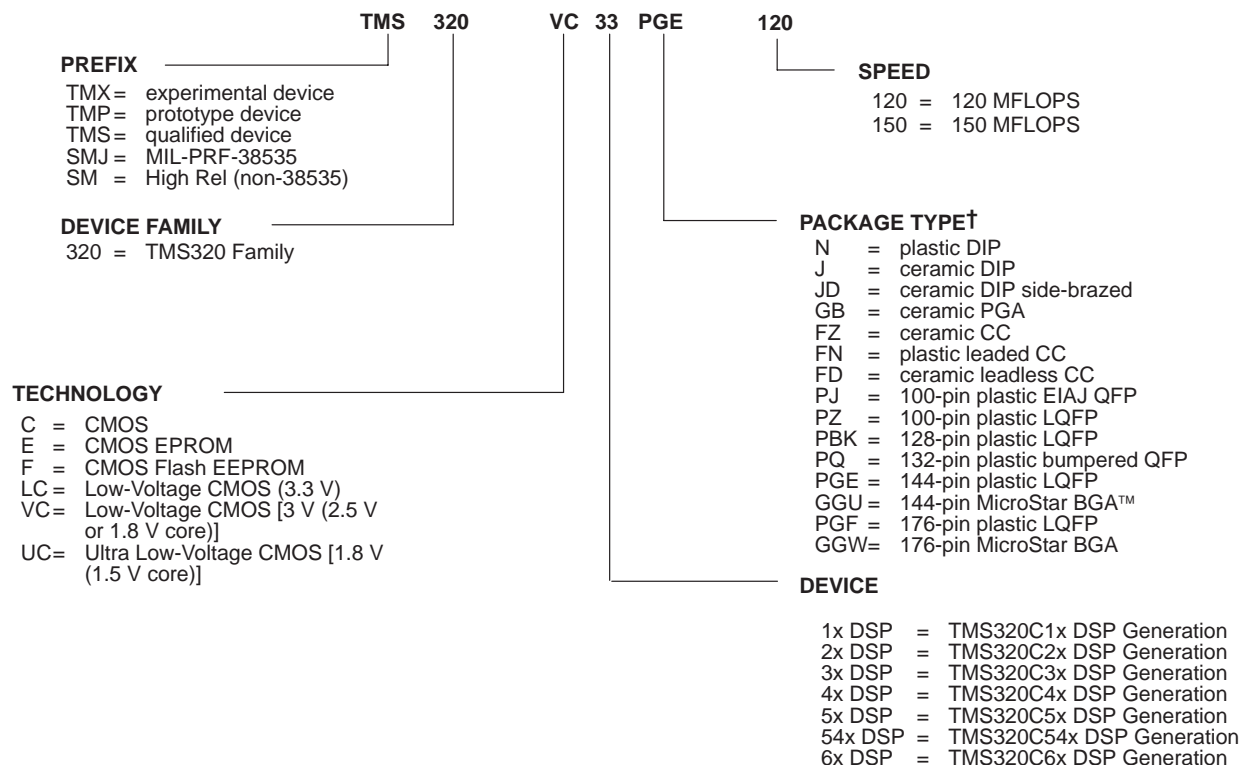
TMS 320 VC 33 PGE 120

PREFIX
TMX = experimental device
TMP = prototype device
TMS = qualified device
SMJ = MIL-PRF-38535
SM = High Rel (non-38535)

DEVICE FAMILY
320 = TMS320 Family

TECHNOLOGY
C = CMOS
E = CMOS EPROM
F = CMOS Flash EEPROM
LC = Low-Voltage CMOS (3.3 V)
VC = Low-Voltage CMOS [3 V (2.5 V or 1.8 V core)]
UC = Ultra Low-Voltage CMOS [1.8 V (1.5 V core)]

SPEED
120 = 120 MFLOPS
150 = 150 MFLOPS

PACKAGE TYPE†
N = plastic DIP
J = ceramic DIP
JD = ceramic DIP side-brazed
GB = ceramic PGA
FZ = ceramic CC
FN = plastic leaded CC
FD = ceramic leadless CC
PJ = 100-pin plastic EIAJ QFP
PZ = 100-pin plastic LQFP
PBK = 128-pin plastic LQFP
PQ = 132-pin plastic bumpered QFP
PGE = 144-pin plastic LQFP
GGU = 144-pin MicroStar BGA™
PGF = 176-pin plastic LQFP
GGW = 176-pin MicroStar BGA

DEVICE
1x DSP = TMS320C1x DSP Generation
2x DSP = TMS320C2x DSP Generation
3x DSP = TMS320C3x DSP Generation
4x DSP = TMS320C4x DSP Generation
5x DSP = TMS320C5x DSP Generation
54x DSP = TMS320C54x DSP Generation
6x DSP = TMS320C6x DSP Generation